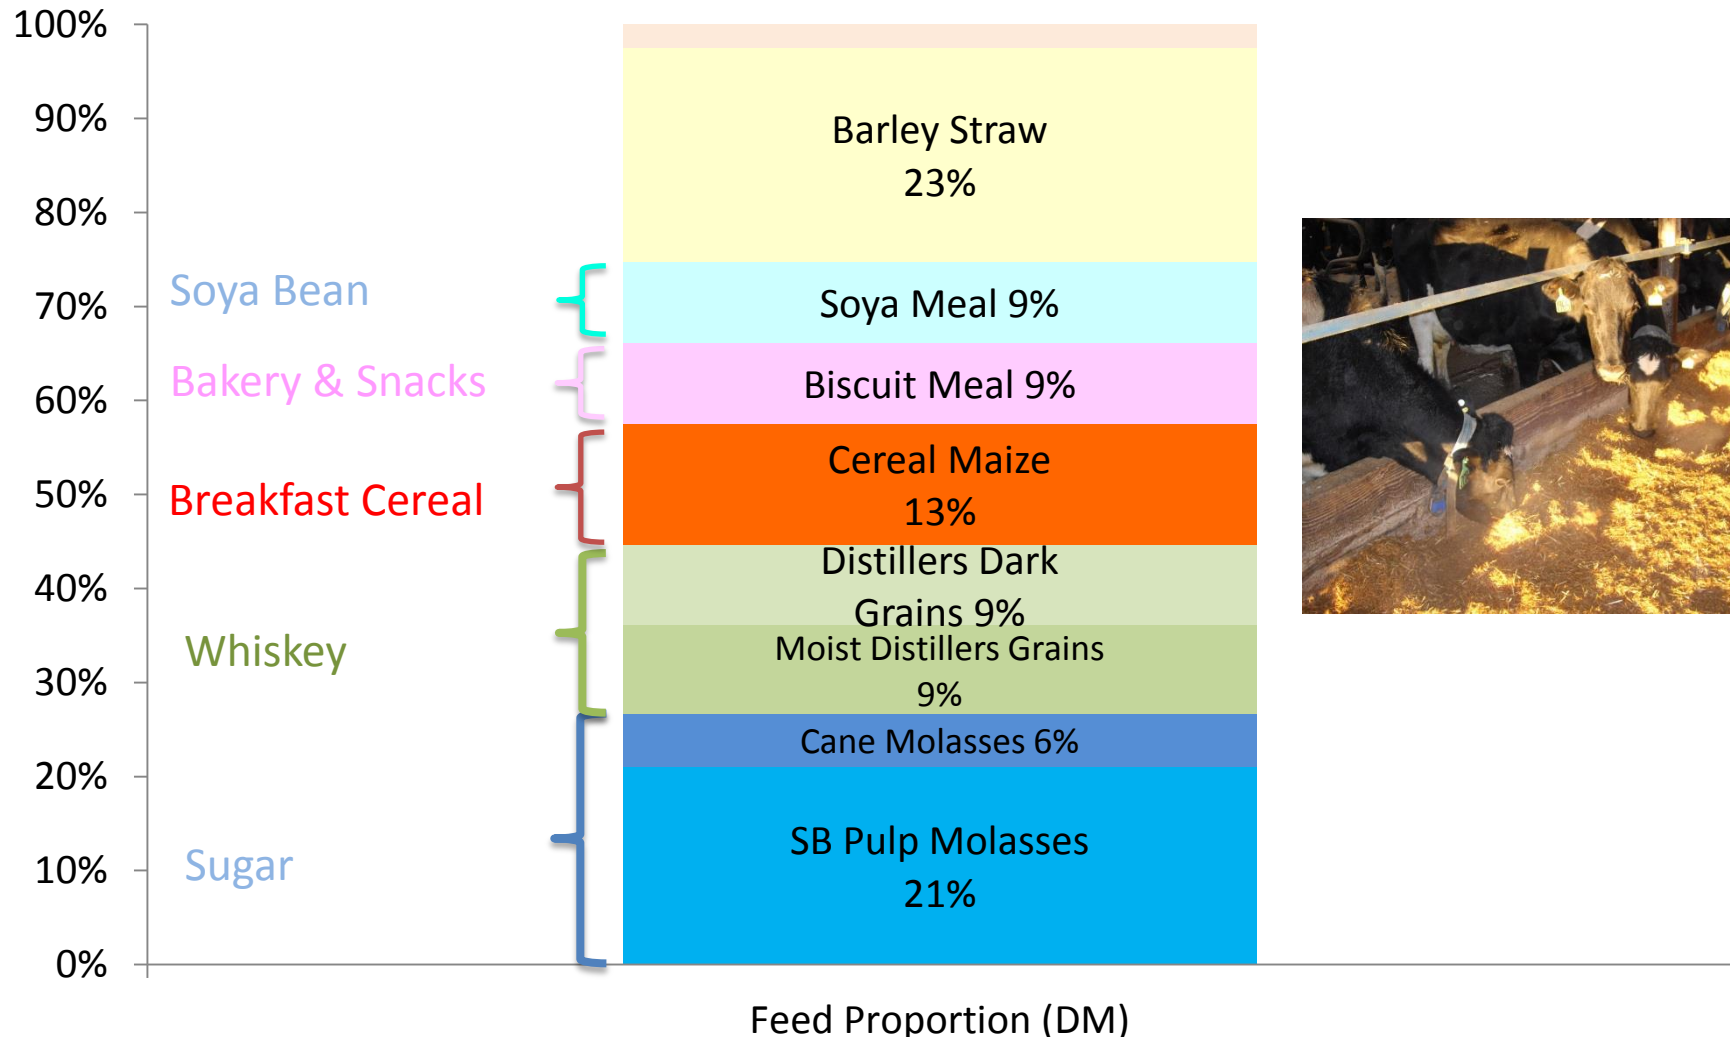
100%
90%
80%
70%
60%
50%
40%
30%
20%
10%
0%

Soya Bean
Bakery & Snacks
Breakfast Cereal
Whiskey
Sugar

Barley Straw
23%

Soya Meal 9%

Biscuit Meal 9%

Cereal Maize
13%

Distillers Dark
Grains 9%

Moist Distillers Grains
9%

Cane Molasses 6%

SB Pulp Molasses
21%

Feed Proportion (DM)